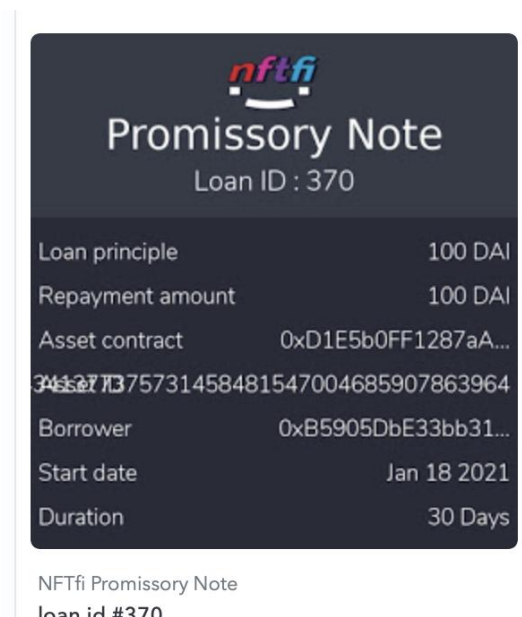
nftfi

Promissory Note

Loan ID : 370

Loan principle 100 DAI

Repayment amount 100 DAI

Asset contract 0xD1E5b0FF1287aA...

Asset ID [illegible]3757314584815470046859078639​64

Borrower 0xB5905DbE33bb31...

Start date Jan 18 2021

Duration 30 Days

NFTfi Promissory Note

loan id #370